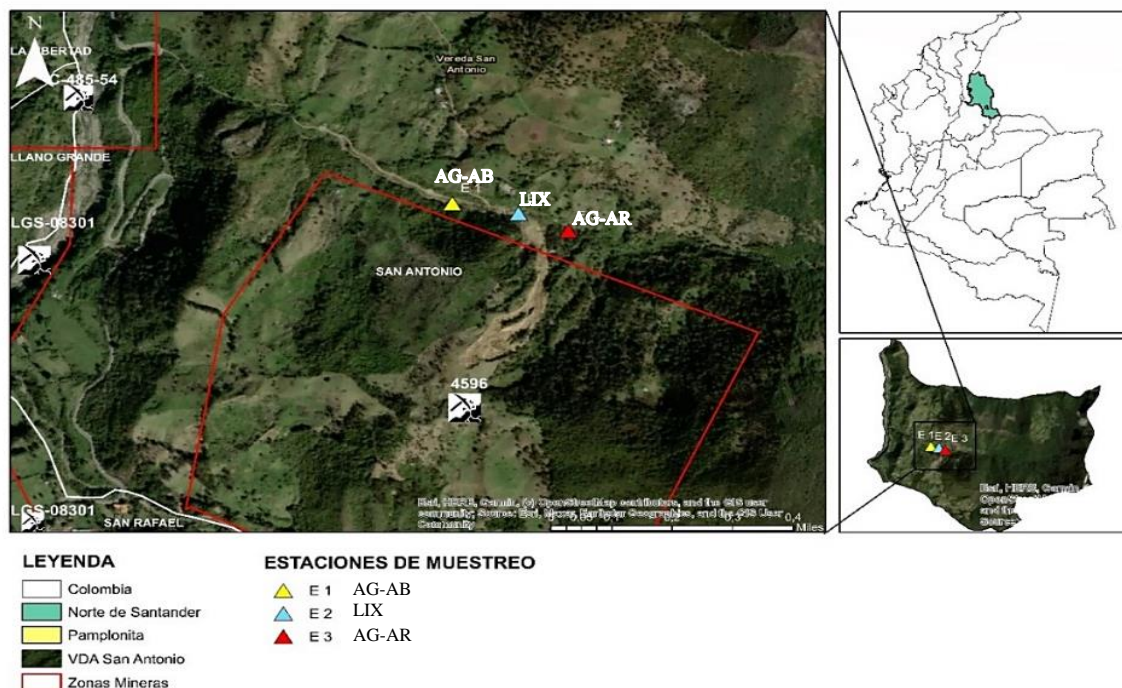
N
LA LIBERTAD
C-485-54
Vereda San Antonio
LLANO GRANDE
AG-AB
E 1
LIX
AG-AR
LGS-08301
SAN ANTONIO
4596
Esri, HERE, Garmin, (c) OpenStreetMap contributors, and the GIS user community, Source: Esri, Maxar, Earthstar Geographics, and the GIS User Community
0.4
Miles
LGS-08301
SAN RAFAEL
E 1 E 2 E 3
Esri, HERE, Garmin, OpenStreetMap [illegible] Source: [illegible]

LEYENDA
Colombia
Norte de Santander
Pamplonita
VDA San Antonio
Zonas Mineras

ESTACIONES DE MUESTREO
E 1 AG-AB
E 2 LIX
E 3 AG-AR